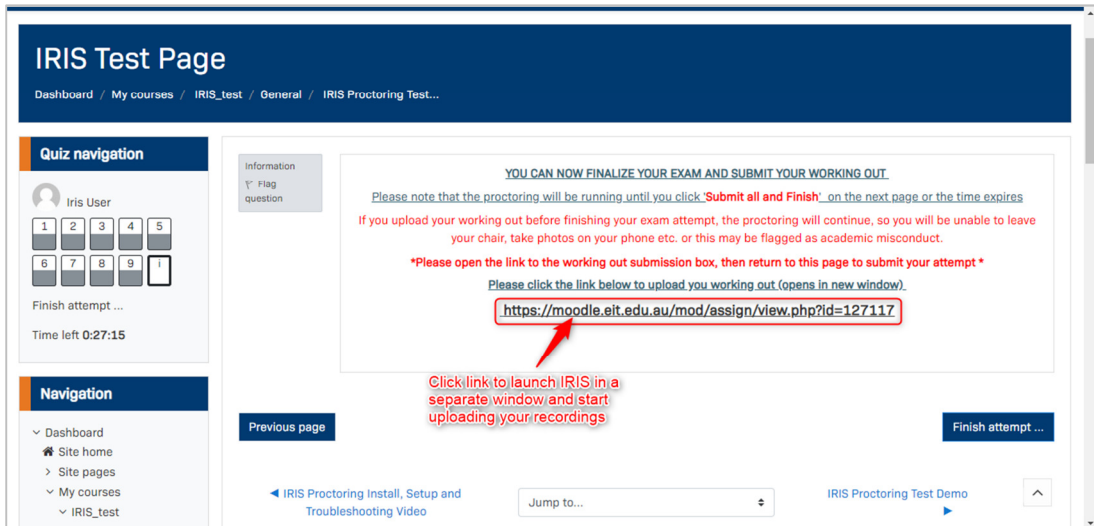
IRIS Test Page

Dashboard / My courses / IRIS_test / General / IRIS Proctoring Test...

Quiz navigation

Iris User

1 2 3 4 5
6 7 8 9 i

Finish attempt ...

Time left 0:27:15

Navigation

Dashboard
Site home
Site pages
My courses
IRIS_test

Information
Flag question

YOU CAN NOW FINALIZE YOUR EXAM AND SUBMIT YOUR WORKING OUT

Please note that the proctoring will be running until you click 'Submit all and Finish' on the next page or the time expires

If you upload your working out before finishing your exam attempt, the proctoring will continue, so you will be unable to leave your chair, take photos on your phone etc. or this may be flagged as academic misconduct.

*Please open the link to the working out submission box, then return to this page to submit your attempt *

Please click the link below to upload you working out (opens in new window)

https://moodle.eit.edu.au/mod/assign/view.php?id=127117

Click link to launch IRIS in a separate window and start uploading your recordings

Previous page

Finish attempt ...

◄ IRIS Proctoring Install, Setup and Troubleshooting Video

Jump to...

IRIS Proctoring Test Demo ►